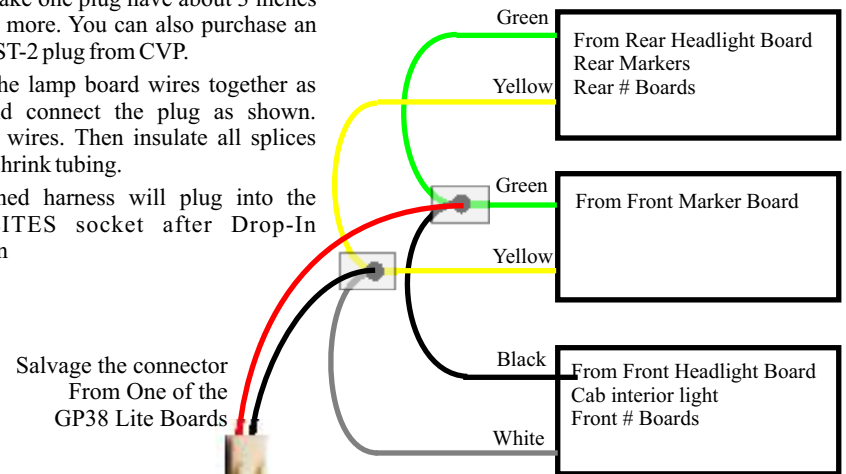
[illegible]ake one plug have about 3 inches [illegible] more. You can also purchase an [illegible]ST-2 plug from CVP.

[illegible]he lamp board wires together as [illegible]d connect the plug as shown. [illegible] wires. Then insulate all splices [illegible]hrink tubing.

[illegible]ned harness will plug into the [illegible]ITES socket after Drop-In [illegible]n

Green

From Rear Headlight Board
Rear Markers
Rear # Boards

Yellow

Green

From Front Marker Board

Yellow

Black

From Front Headlight Board
Cab interior light
Front # Boards

White

Salvage the connector
From One of the
GP38 Lite Boards